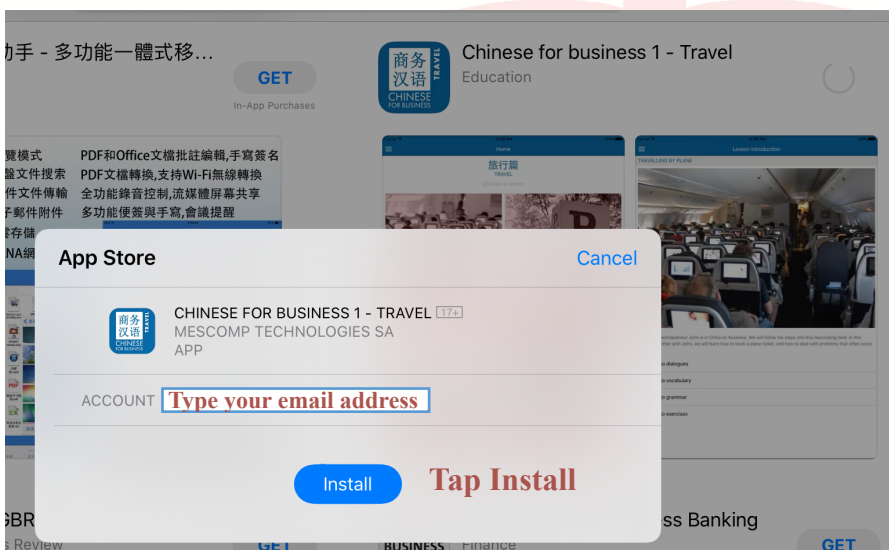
助手 - 多功能一體式移…

GET

In-App Purchases

覽模式　PDF和Office文檔批註編輯,手寫簽名
盤文件搜索　PDF文檔轉換,支持Wi-Fi無線轉換
件文件傳輸　全功能錄音控制,流媒體屏幕共享
子郵件附件　多功能便簽與手寫,會議提醒
錄存儲
NA網

商务汉语 TRAVEL CHINESE FOR BUSINESS

Chinese for business 1 - Travel

Education

Home

旅行篇 TRAVEL

Lesson introduction

TRAVELLING BY PLANE

App Store

Cancel

商务汉语 TRAVEL CHINESE FOR BUSINESS

CHINESE FOR BUSINESS 1 - TRAVEL 17+

MESCOMP TECHNOLOGIES SA

APP

ACCOUNT Type your email address

Install

Tap Install

GBR

s Review

GET

BUSINESS Finance

ss Banking

GET